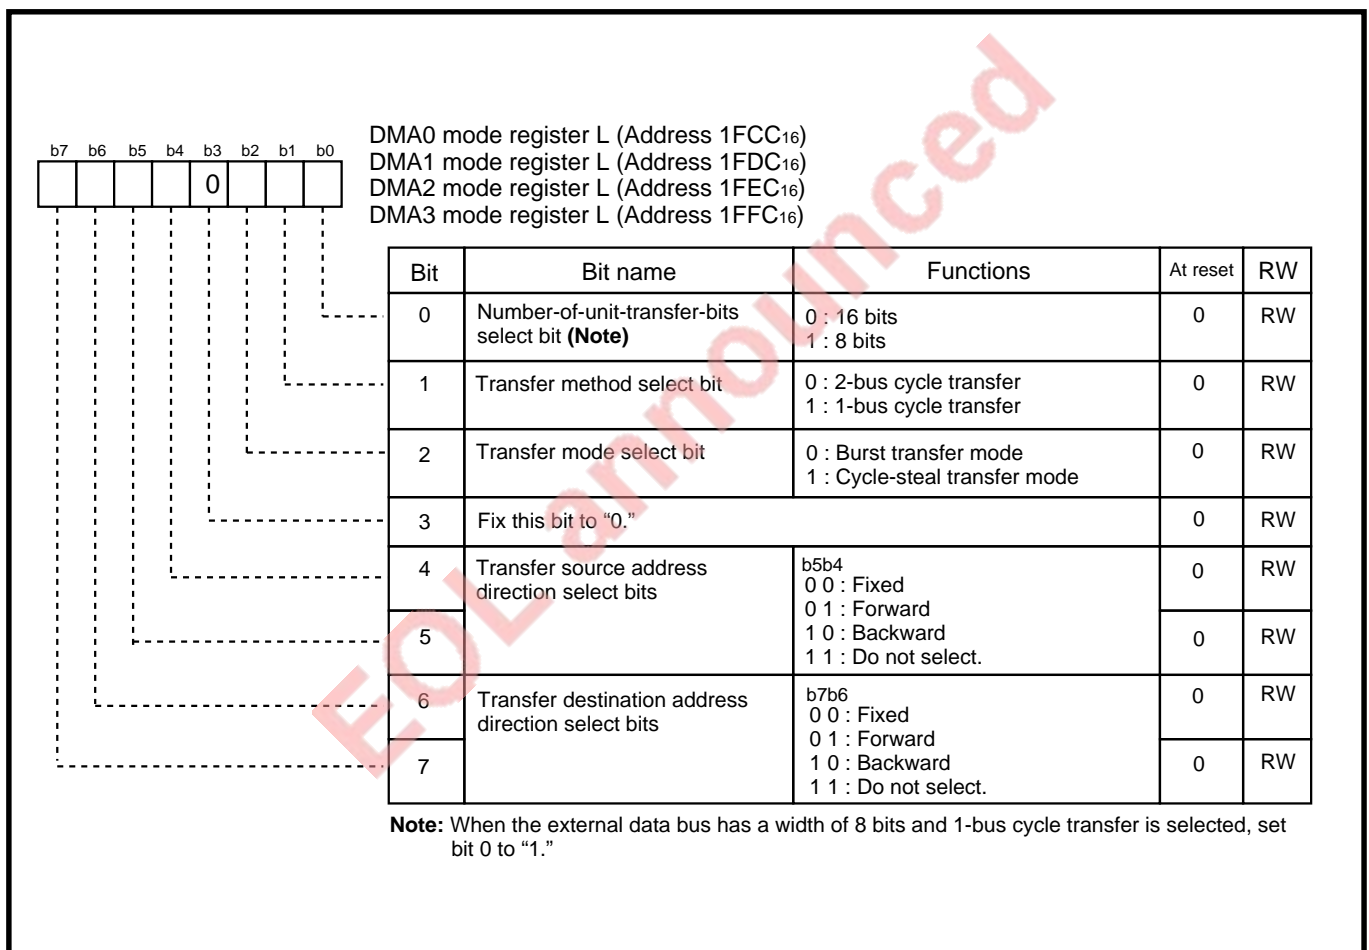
b7 b6 b5 b4 b3 b2 b1 b0

0

DMA0 mode register L (Address $1FCC_{16}$)
DMA1 mode register L (Address $1FDC_{16}$)
DMA2 mode register L (Address $1FEC_{16}$)
DMA3 mode register L (Address $1FFC_{16}$)

EOL announced

| Bit | Bit name | Functions | At reset | RW |
|---|---|---|---|---|
| 0 | Number-of-unit-transfer-bits select bit **(Note)** | 0 : 16 bits<br>1 : 8 bits | 0 | RW |
| 1 | Transfer method select bit | 0 : 2-bus cycle transfer<br>1 : 1-bus cycle transfer | 0 | RW |
| 2 | Transfer mode select bit | 0 : Burst transfer mode<br>1 : Cycle-steal transfer mode | 0 | RW |
| 3 | Fix this bit to "0." | | 0 | RW |
| 4 | Transfer source address direction select bits | b5b4<br>0 0 : Fixed<br>0 1 : Forward<br>1 0 : Backward<br>1 1 : Do not select. | 0 | RW |
| 5 | | | 0 | RW |
| 6 | Transfer destination address direction select bits | b7b6<br>0 0 : Fixed<br>0 1 : Forward<br>1 0 : Backward<br>1 1 : Do not select. | 0 | RW |
| 7 | | | 0 | RW |

**Note:** When the external data bus has a width of 8 bits and 1-bus cycle transfer is selected, set bit 0 to "1."